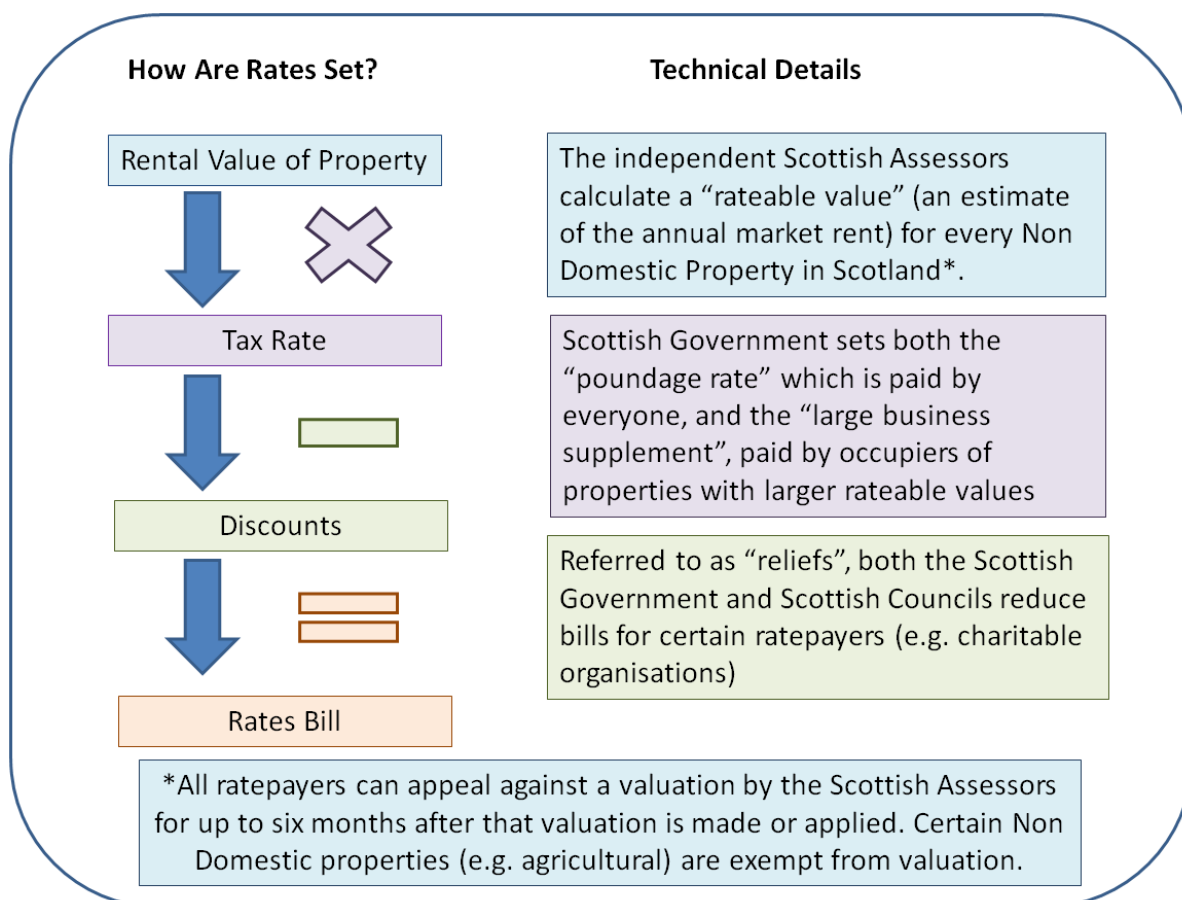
How Are Rates Set?

Technical Details

Rental Value of Property

The independent Scottish Assessors calculate a "rateable value" (an estimate of the annual market rent) for every Non Domestic Property in Scotland*.

Tax Rate

Scottish Government sets both the "poundage rate" which is paid by everyone, and the "large business supplement", paid by occupiers of properties with larger rateable values

Discounts

Referred to as "reliefs", both the Scottish Government and Scottish Councils reduce bills for certain ratepayers (e.g. charitable organisations)

Rates Bill

*All ratepayers can appeal against a valuation by the Scottish Assessors for up to six months after that valuation is made or applied. Certain Non Domestic properties (e.g. agricultural) are exempt from valuation.